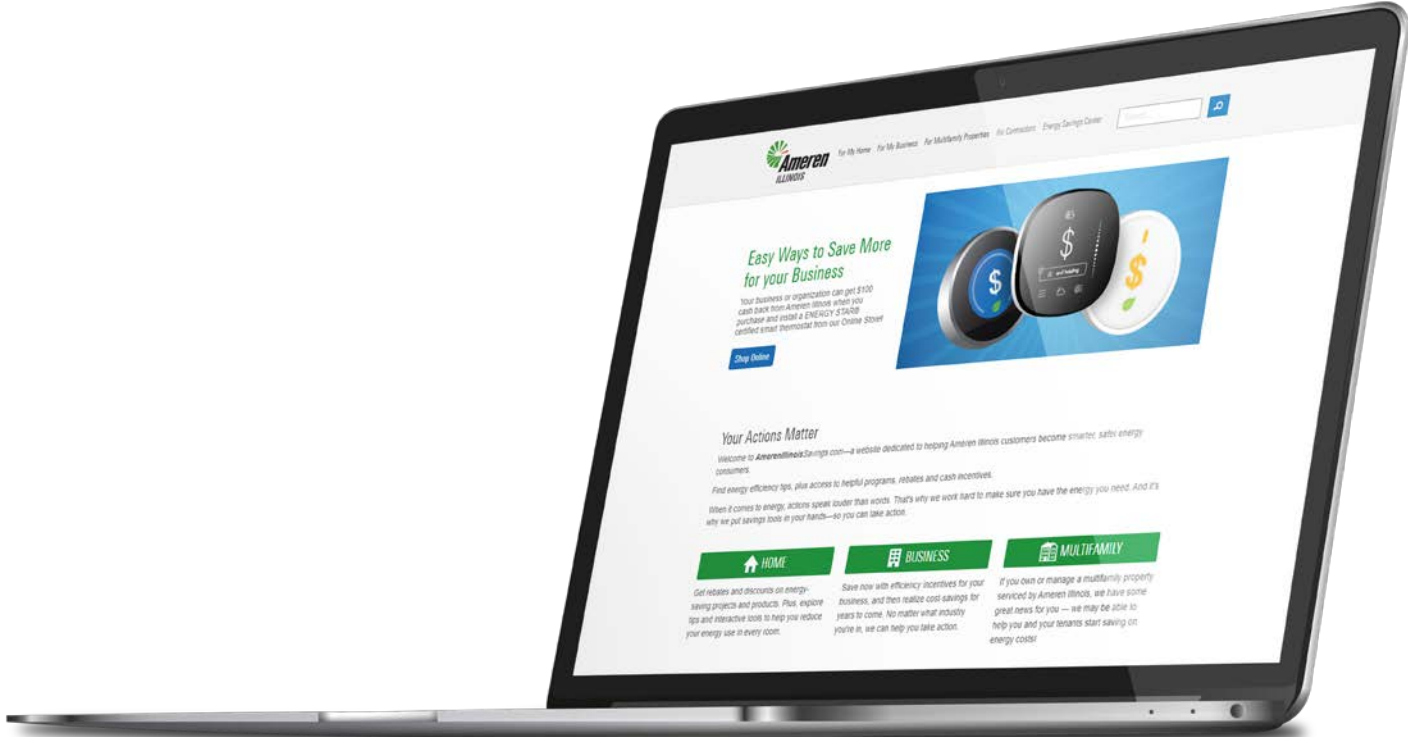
Ameren ILLINOIS

For My Home For My Business For Multifamily Properties For Contractors Energy Savings Center

Search

Easy Ways to Save More for your Business

Your business or organization can get $100 cash back from Ameren Illinois when you purchase and install a ENERGY STAR® certified smart thermostat from our Online Store!

Shop Online

$

$

$

Your Actions Matter

Welcome to AmerenIllinoisSavings.com—a website dedicated to helping Ameren Illinois customers become smarter, safer energy consumers.

Find energy efficiency tips, plus access to helpful programs, rebates and cash incentives.

When it comes to energy, actions speak louder than words. That's why we work hard to make sure you have the energy you need. And it's why we put savings tools in your hands—so you can take action.

HOME

Get rebates and discounts on energy-saving projects and products. Plus, explore tips and interactive tools to help you reduce your energy use in every room.

BUSINESS

Save now with efficiency incentives for your business, and then realize cost-savings for years to come. No matter what industry you're in, we can help you take action.

MULTIFAMILY

If you own or manage a multifamily property serviced by Ameren Illinois, we have some great news for you — we may be able to help you and your tenants start saving on energy costs!